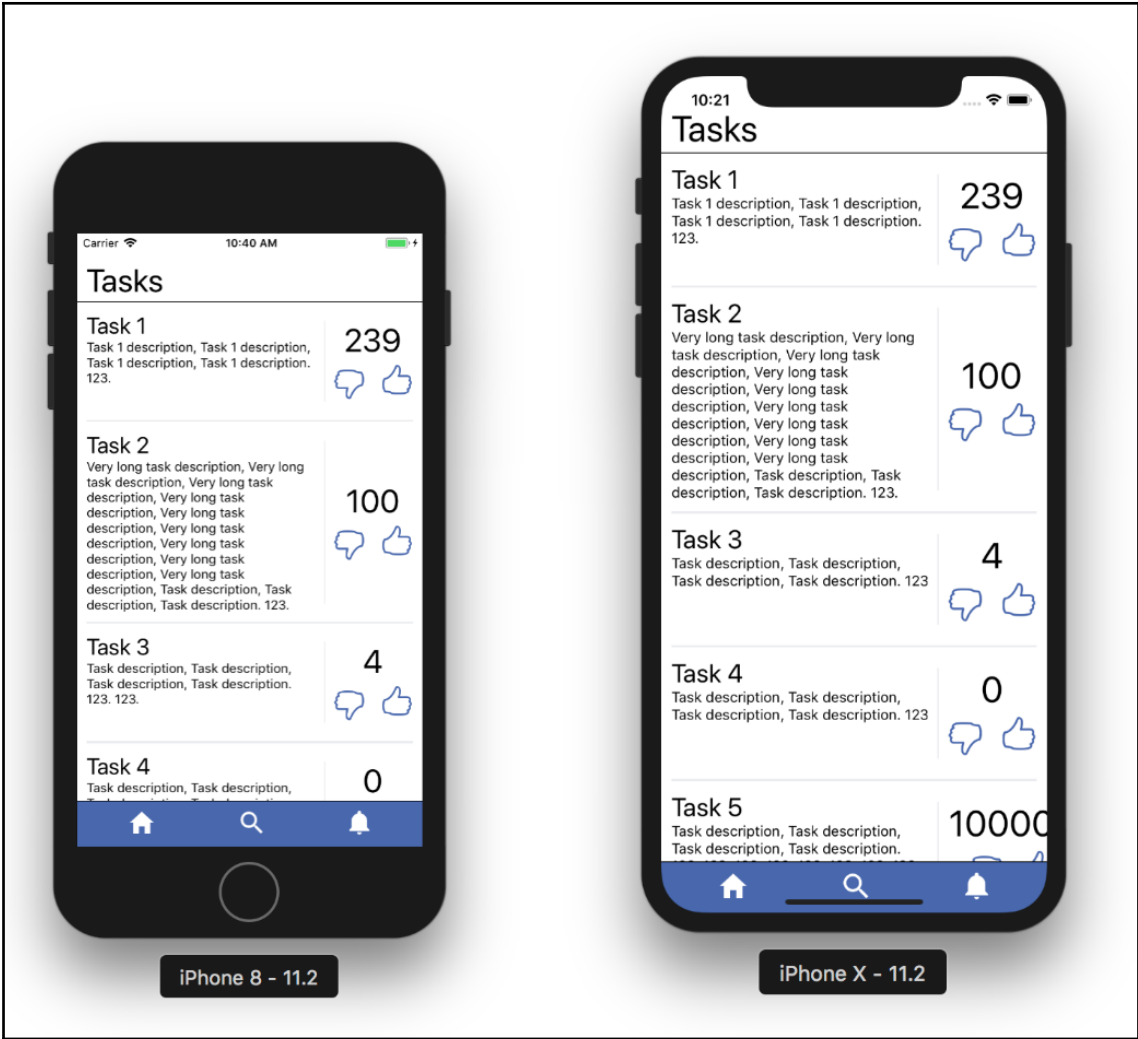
Carrier 10:40 AM

Tasks

Task 1
Task 1 description, Task 1 description, Task 1 description, Task 1 description. 123.

239

Task 2
Very long task description, Very long task description, Very long task description, Very long task description, Very long task description, Very long task description, Very long task description, Very long task description, Task description, Task description, Task description. 123.

100

Task 3
Task description, Task description, Task description, Task description. 123. 123.

4

Task 4
Task description, Task description, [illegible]

0

iPhone 8 - 11.2

10:21

Tasks

Task 1
Task 1 description, Task 1 description, Task 1 description, Task 1 description. 123.

239

Task 2
Very long task description, Very long task description, Very long task description, Very long task description, Very long task description, Very long task description, Very long task description, Very long task description, Task description, Task description, Task description. 123.

100

Task 3
Task description, Task description, Task description, Task description. 123

4

Task 4
Task description, Task description, Task description, Task description. 123

0

Task 5
Task description, Task description, Task description, Task description. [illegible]

10000

iPhone X - 11.2